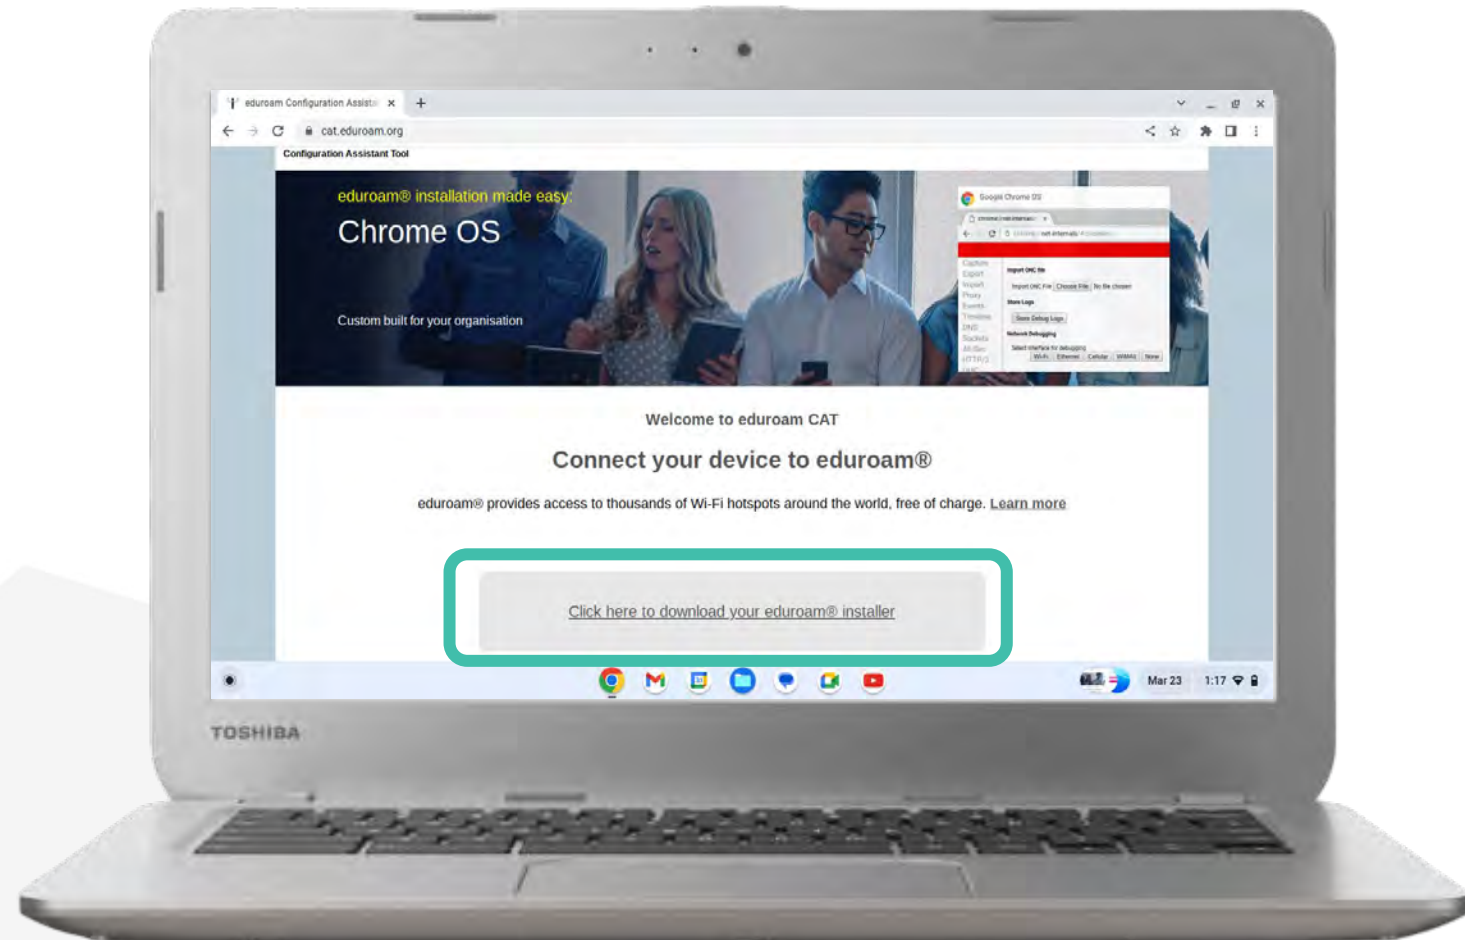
eduroam Configuration Assista

cat.eduroam.org

Configuration Assistant Tool

eduroam® installation made easy:

Chrome OS

Custom built for your organisation

Google Chrome OS

Import ONC file

Import ONC File | Choose File | No file chosen

Store Logs

Store Debug Logs

Network Debugging

Wi-Fi | Ethernet | Cellular | WiMAX | None

Welcome to eduroam CAT

Connect your device to eduroam®

eduroam® provides access to thousands of Wi-Fi hotspots around the world, free of charge. Learn more

Click here to download your eduroam® installer

Mar 23

1:17

TOSHIBA